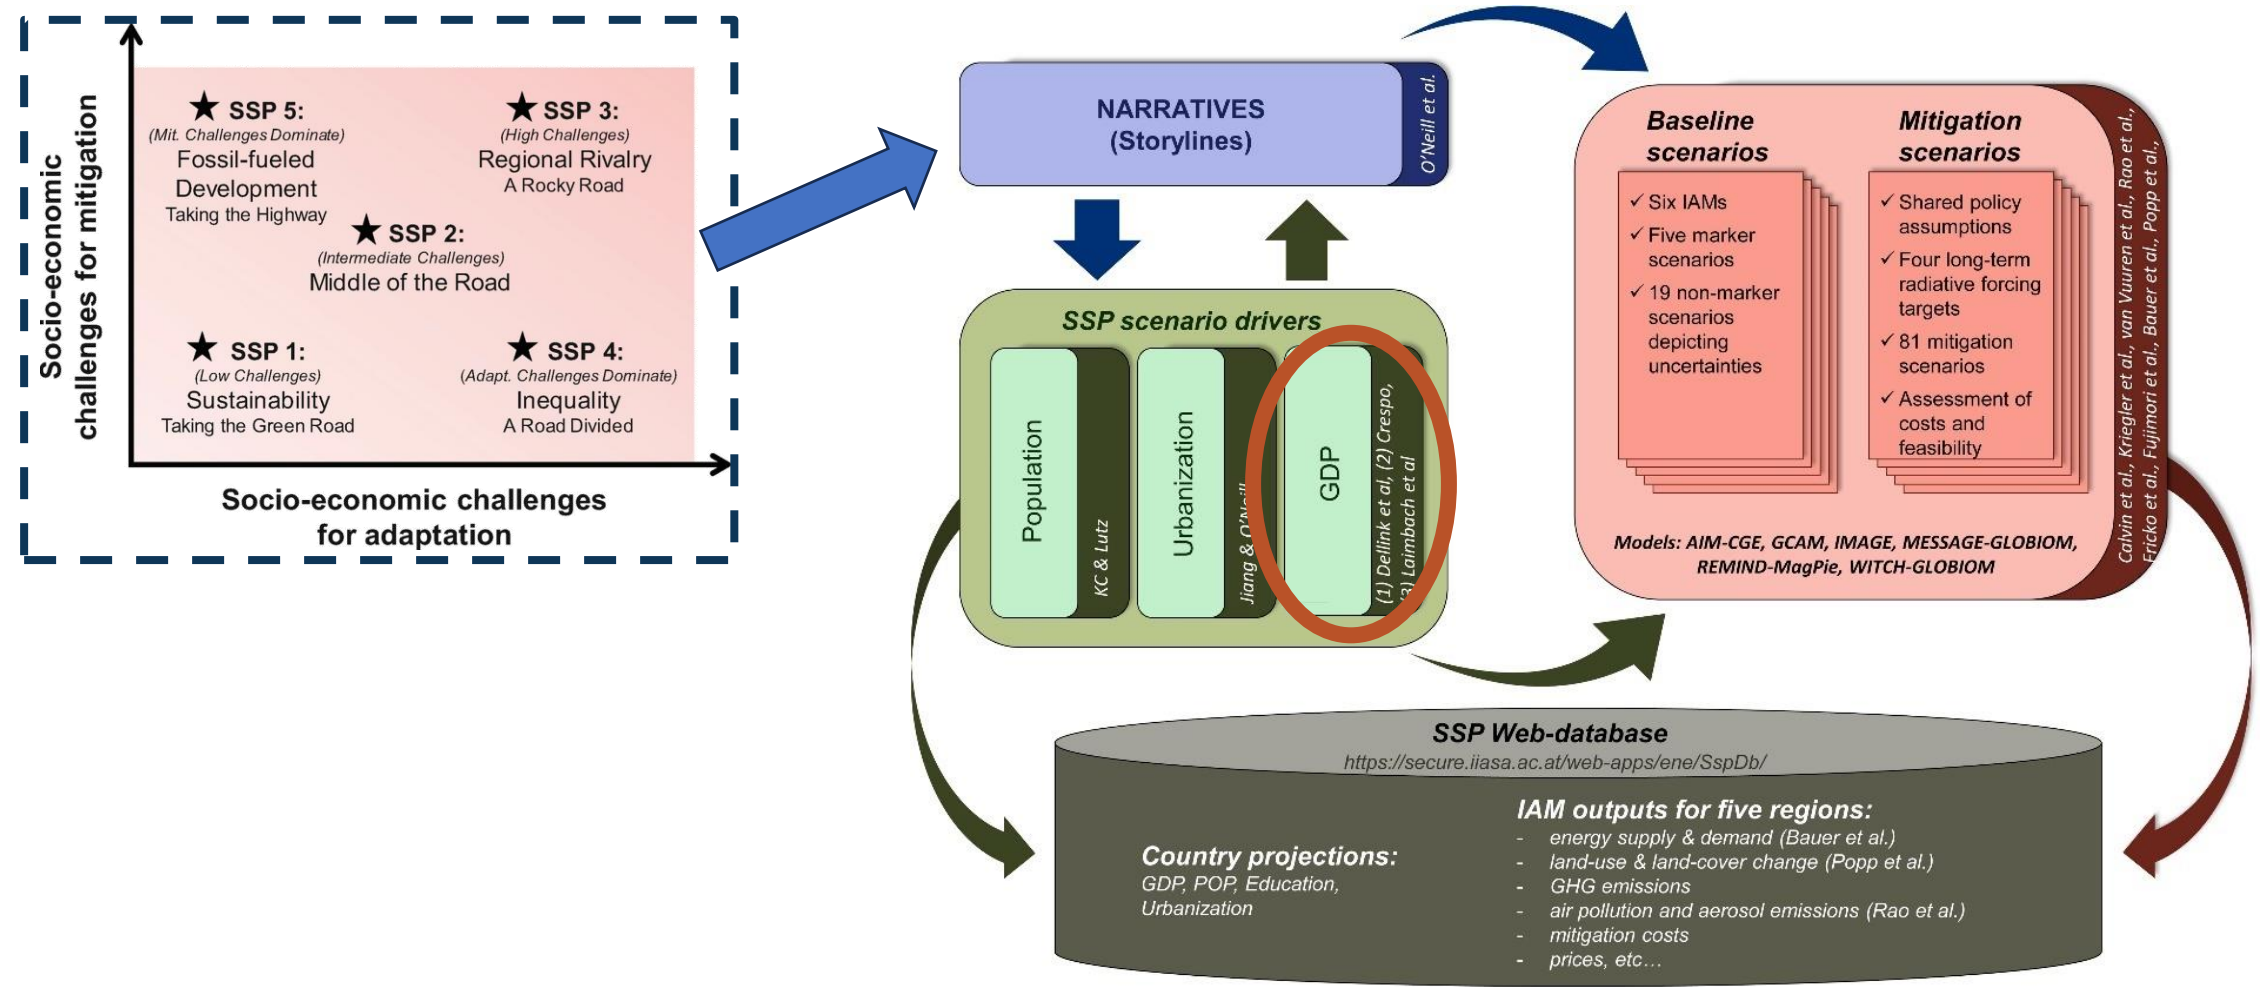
Socio-economic challenges for mitigation

★ SSP 5:
(Mit. Challenges Dominate)
Fossil-fueled Development
Taking the Highway

★ SSP 3:
(High Challenges)
Regional Rivalry
A Rocky Road

★ SSP 2:
(Intermediate Challenges)
Middle of the Road

★ SSP 1:
(Low Challenges)
Sustainability
Taking the Green Road

★ SSP 4:
(Adapt. Challenges Dominate)
Inequality
A Road Divided

Socio-economic challenges for adaptation

NARRATIVES
(Storylines)

O'Neill et al.

SSP scenario drivers

Population
KC & Lutz

Urbanization
Jiang & O'N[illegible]

GDP
(1) Dellink et al, (2) Crespo, (3) Laimbach et al

Baseline scenarios
✓ Six IAMs
✓ Five marker scenarios
✓ 19 non-marker scenarios depicting uncertainties

Mitigation scenarios
✓ Shared policy assumptions
✓ Four long-term radiative forcing targets
✓ 81 mitigation scenarios
✓ Assessment of costs and feasibility

Models: AIM-CGE, GCAM, IMAGE, MESSAGE-GLOBIOM, REMIND-MagPie, WITCH-GLOBIOM

Calvin et al., Kriegler et al., van Vuuren et al., Rao et al., Fricko et al., Fujimori et al., Bauer et al., Popp et al.,

SSP Web-database
https://secure.iiasa.ac.at/web-apps/ene/SspDb/

Country projections:
GDP, POP, Education, Urbanization

IAM outputs for five regions:
- energy supply & demand (Bauer et al.)
- land-use & land-cover change (Popp et al.)
- GHG emissions
- air pollution and aerosol emissions (Rao et al.)
- mitigation costs
- prices, etc…